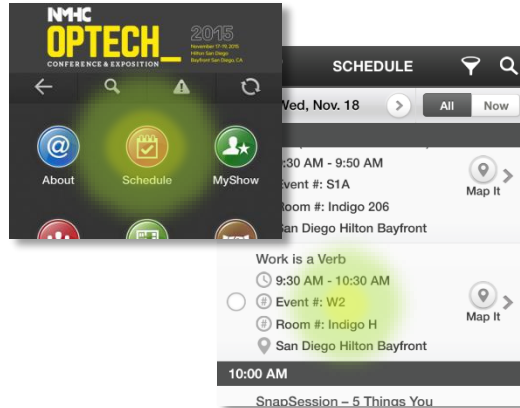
NMHC
OPTECH_
CONFERENCE & EXPOSITION
2015
November 17-19, 2015
Hilton San Diego
Bayfront San Diego, CA

About
Schedule
MyShow

SCHEDULE

Wed, Nov. 18
All
Now

:30 AM - 9:50 AM
Event #: S1A
Room #: Indigo 206
San Diego Hilton Bayfront
Map It

Work is a Verb
9:30 AM - 10:30 AM
Event #: W2
Room #: Indigo H
San Diego Hilton Bayfront
Map It

10:00 AM

SnapSession – 5 Things You